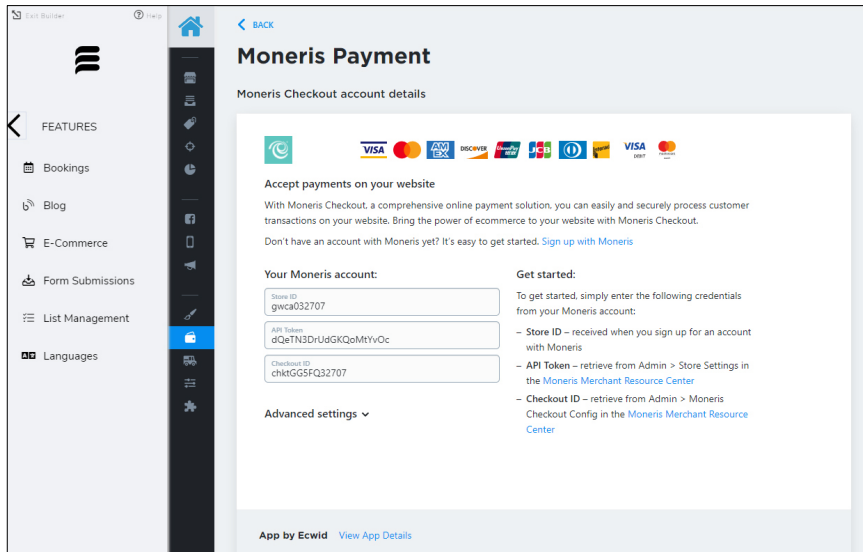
Exit Builder

Help

FEATURES

Bookings

Blog

E-Commerce

Form Submissions

List Management

Languages

BACK

Moneris Payment

Moneris Checkout account details

VISA DISCOVER VISA DEBIT

Accept payments on your website

With Moneris Checkout, a comprehensive online payment solution, you can easily and securely process customer transactions on your website. Bring the power of ecommerce to your website with Moneris Checkout.

Don't have an account with Moneris yet? It's easy to get started. Sign up with Moneris

Your Moneris account:

Store ID
gwca032707

API Token
dQeTN3DrUdGKQoMtYvOc

Checkout ID
chktGG5FQ32707

Advanced settings

Get started:

To get started, simply enter the following credentials from your Moneris account:

– Store ID – received when you sign up for an account with Moneris

– API Token – retrieve from Admin > Store Settings in the Moneris Merchant Resource Center

– Checkout ID – retrieve from Admin > Moneris Checkout Config in the Moneris Merchant Resource Center

App by Ecwid View App Details